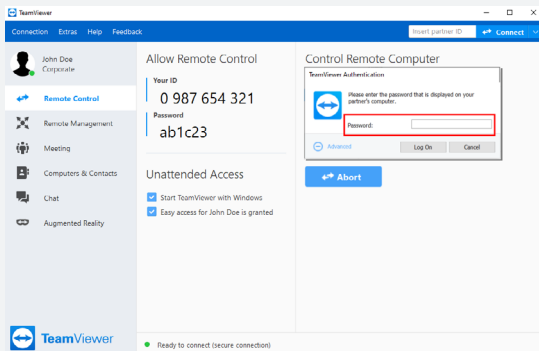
TeamViewer

Connection Extras Help Feedback

Insert partner ID

Connect

John Doe
Corporate

Remote Control

Remote Management

Meeting

Computers & Contacts

Chat

Augmented Reality

TeamViewer

Allow Remote Control

Your ID
0 987 654 321

Password
ab1c23

Unattended Access

Start TeamViewer with Windows

Easy access for John Doe is granted

Control Remote Computer

TeamViewer Authentication

Please enter the password that is displayed on your partner's computer.

Password:

Advanced

Log On

Cancel

Abort

Ready to connect (secure connection)